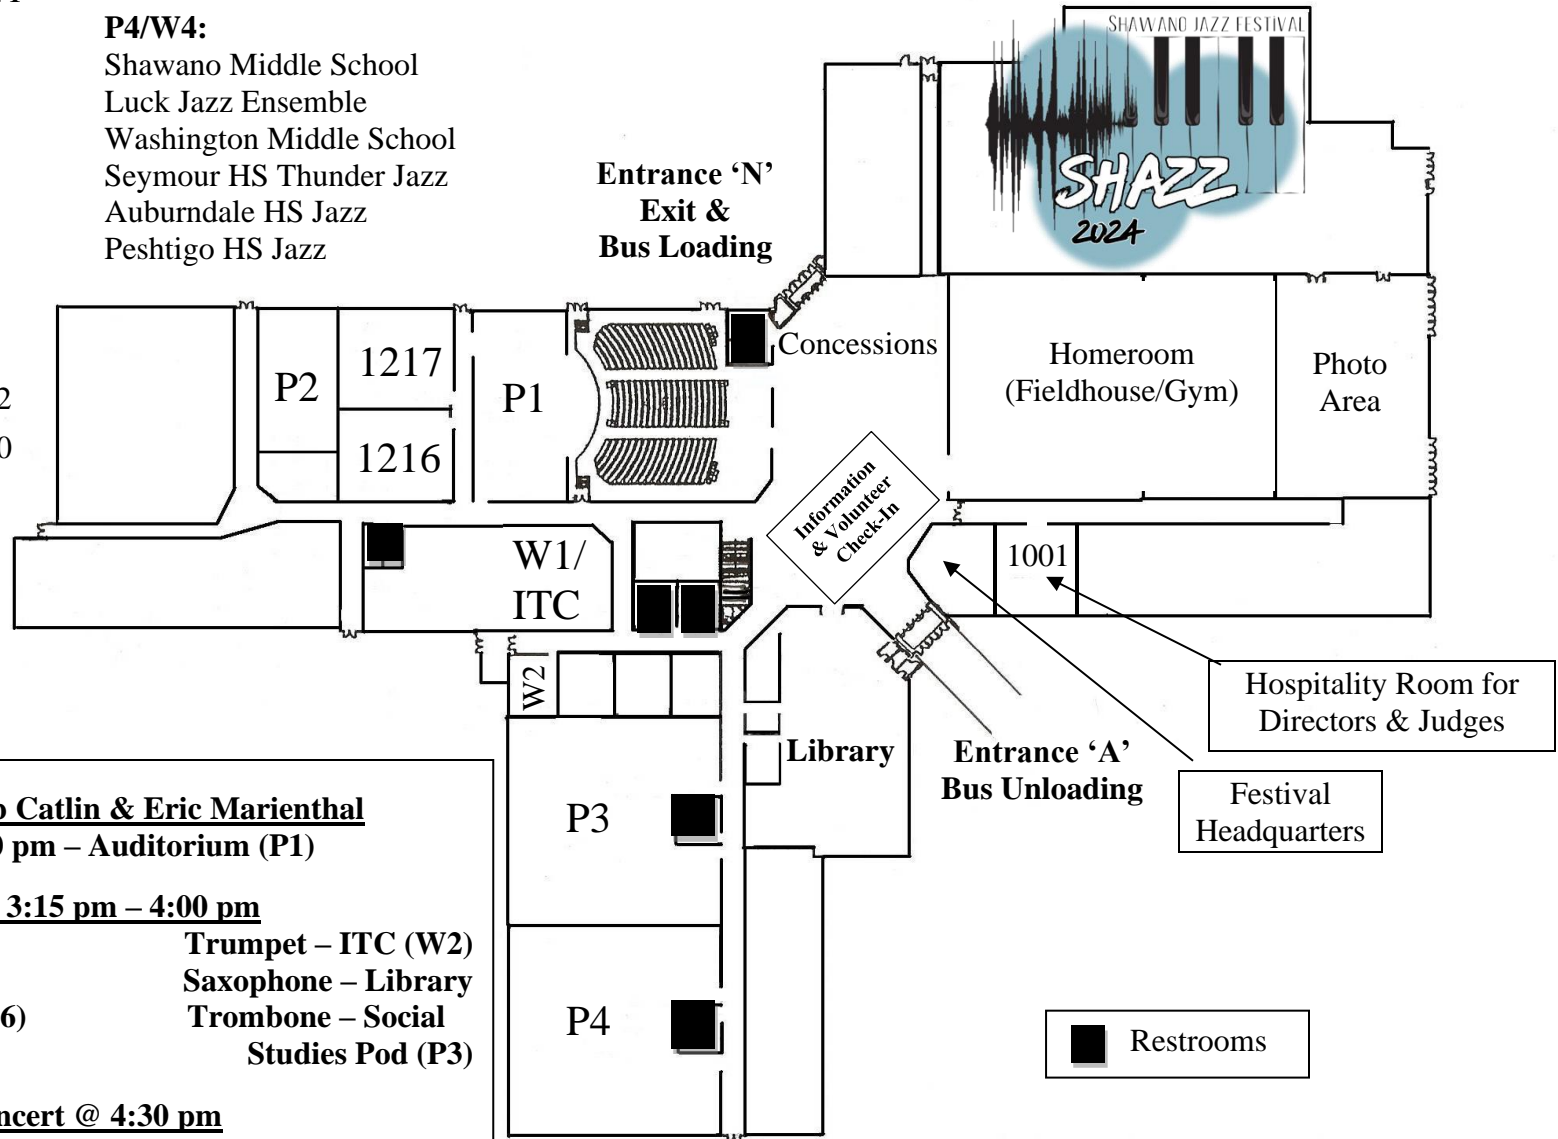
P4/W4:
Shawano Middle School
Luck Jazz Ensemble
Washington Middle School
Seymour HS Thunder Jazz
Auburndale HS Jazz
Peshtigo HS Jazz

SHAWANO JAZZ FESTIVAL
SHAZZ
2024

Entrance 'N'
Exit &
Bus Loading

2
0

P2
1217
1216
P1
Concessions
Homeroom
(Fieldhouse/Gym)
Photo
Area

Information
& Volunteer
Check-In

W1/
ITC
1001

W2
Library
Entrance 'A'
Bus Unloading

Hospitality Room for
Directors & Judges

Festival
Headquarters

P3
P4

o Catlin & Eric Marienthal
0 pm – Auditorium (P1)

3:15 pm – 4:00 pm
Trumpet – ITC (W2)
Saxophone – Library
6) Trombone – Social
Studies Pod (P3)

ncert @ 4:30 pm

Restrooms